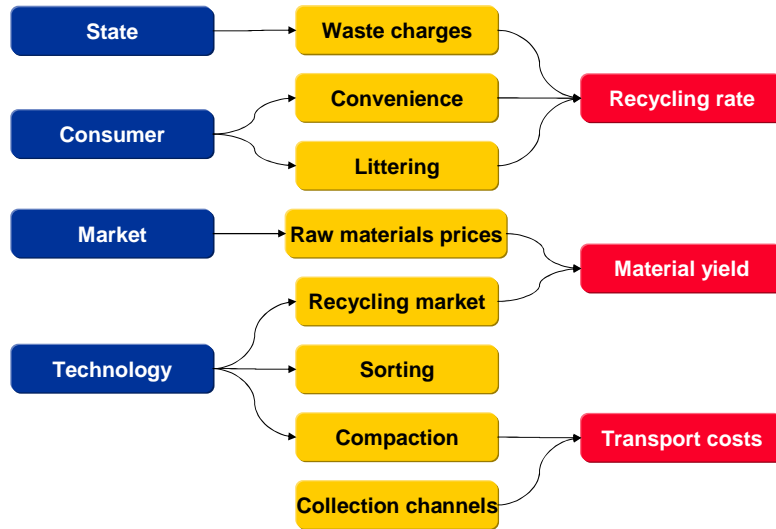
State

Waste charges

Convenience

Recycling rate

Consumer

Littering

Market

Raw materials prices

Material yield

Recycling market

Technology

Sorting

Compaction

Transport costs

Collection channels